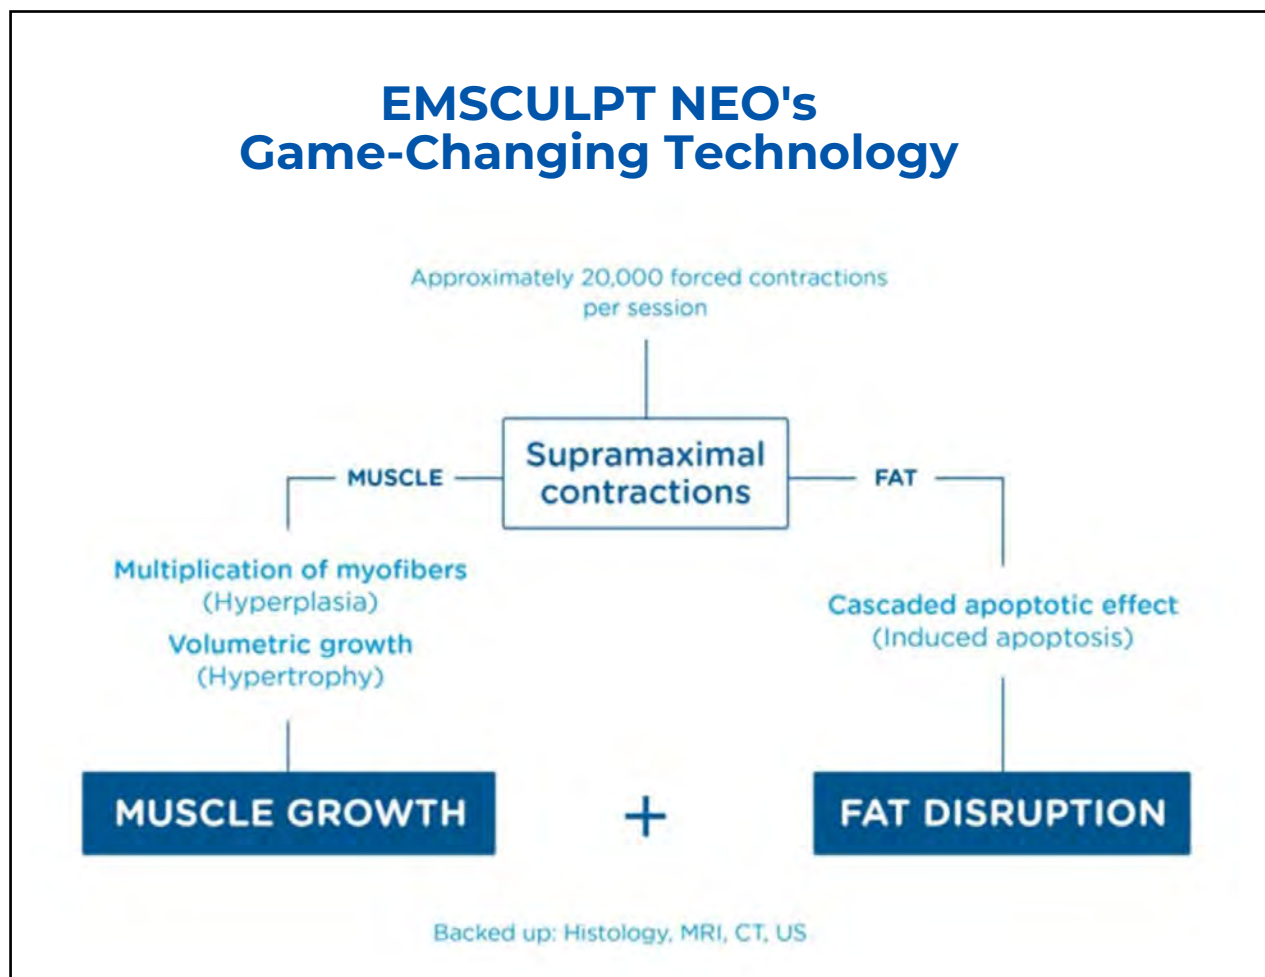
EMSCULPT NEO's
Game-Changing Technology

Approximately 20,000 forced contractions per session

Supramaximal contractions

MUSCLE

FAT

Multiplication of myofibers
(Hyperplasia)

Volumetric growth
(Hypertrophy)

Cascaded apoptotic effect
(Induced apoptosis)

MUSCLE GROWTH

+

FAT DISRUPTION

Backed up: Histology, MRI, CT, US